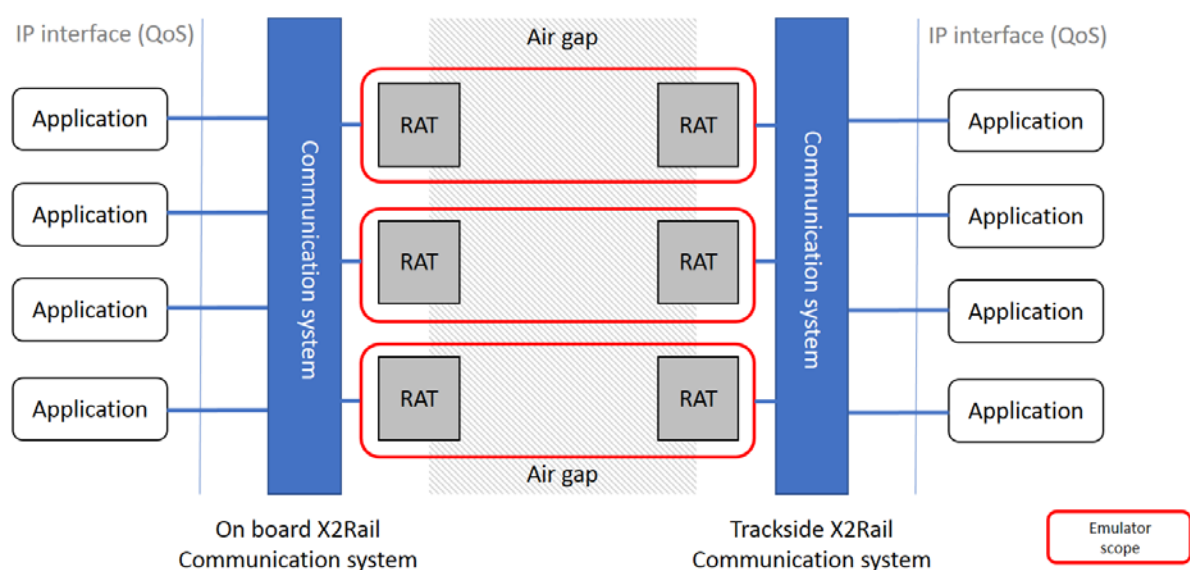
IP interface (QoS)

Application

Application

Application

Application

Communication system

Air gap

RAT

RAT

RAT

RAT

RAT

RAT

Air gap

Communication system

IP interface (QoS)

Application

Application

Application

Application

On board X2Rail Communication system

Trackside X2Rail Communication system

Emulator scope